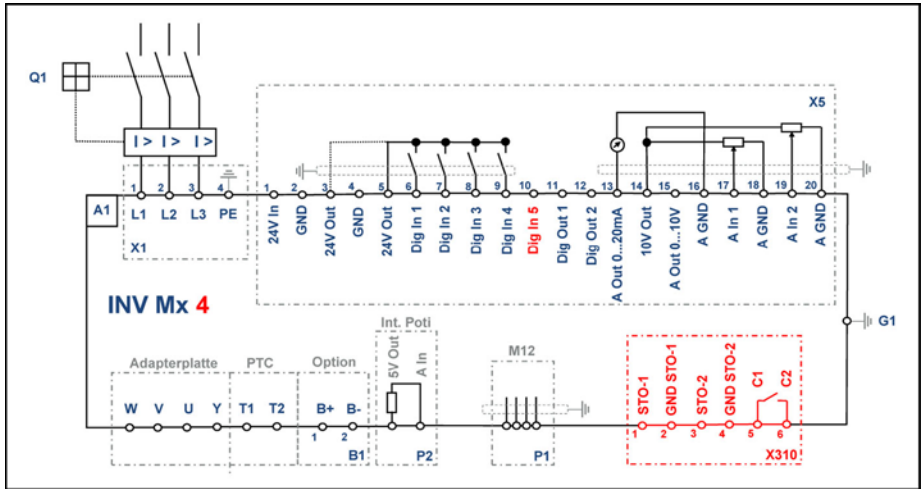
Q1

I > I > I >

1 2 3 4
L1 L2 L3 PE
X1

A1

X5

1 2 3 4 5 6 7 8 9 10 11 12 13 14 15 16 17 18 19 20

24V In
GND
24V Out
GND
24V Out
Dig In 1
Dig In 2
Dig In 3
Dig In 4
Dig In 5
Dig Out 1
Dig Out 2
A Out 0...20mA
10V Out
A Out 0...10V
A GND
A In 1
A GND
A In 2
A GND

INV Mx 4

G1

Adapterplatte
W V U Y

PTC
T1 T2

Option
B+ B-
1 2
B1

Int. Poti
5V Out
A In
P2

M12
P1

STO-1
GND STO-1
STO-2
GND STO-2
C1
C2
1 2 3 4 5 6
X310